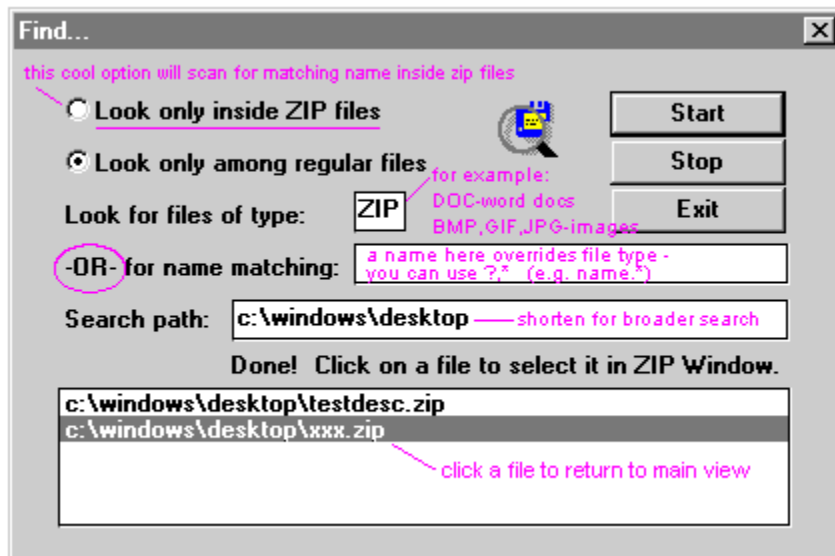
Find...

X

this cool option will scan for matching name inside zip files

Look only inside ZIP files

Look only among regular files

for example:
DOC-word docs
BMP,GIF,JPG-images

Look for files of type: ZIP

-OR- for name matching:

a name here overrides file type - you can use ?,* (e.g. name.*)

Search path: c:\windows\desktop

shorten for broader search

Start

Stop

Exit

Done! Click on a file to select it in ZIP Window.

c:\windows\desktop\testdesc.zip
c:\windows\desktop\xxx.zip

click a file to return to main view